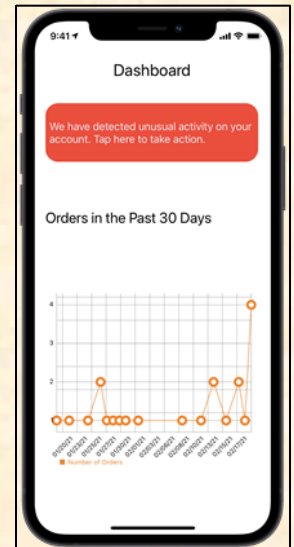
9:41

Dashboard

We have detected unusual activity on your account. Tap here to take action.

Orders in the Past 30 Days

4
3
2
1

01/20/21
01/23/21
01/25/21
01/27/21
01/30/21
02/01/21
02/04/21
02/06/21
02/08/21
02/10/21
02/13/21
02/15/21
02/17/21

Number of Orders